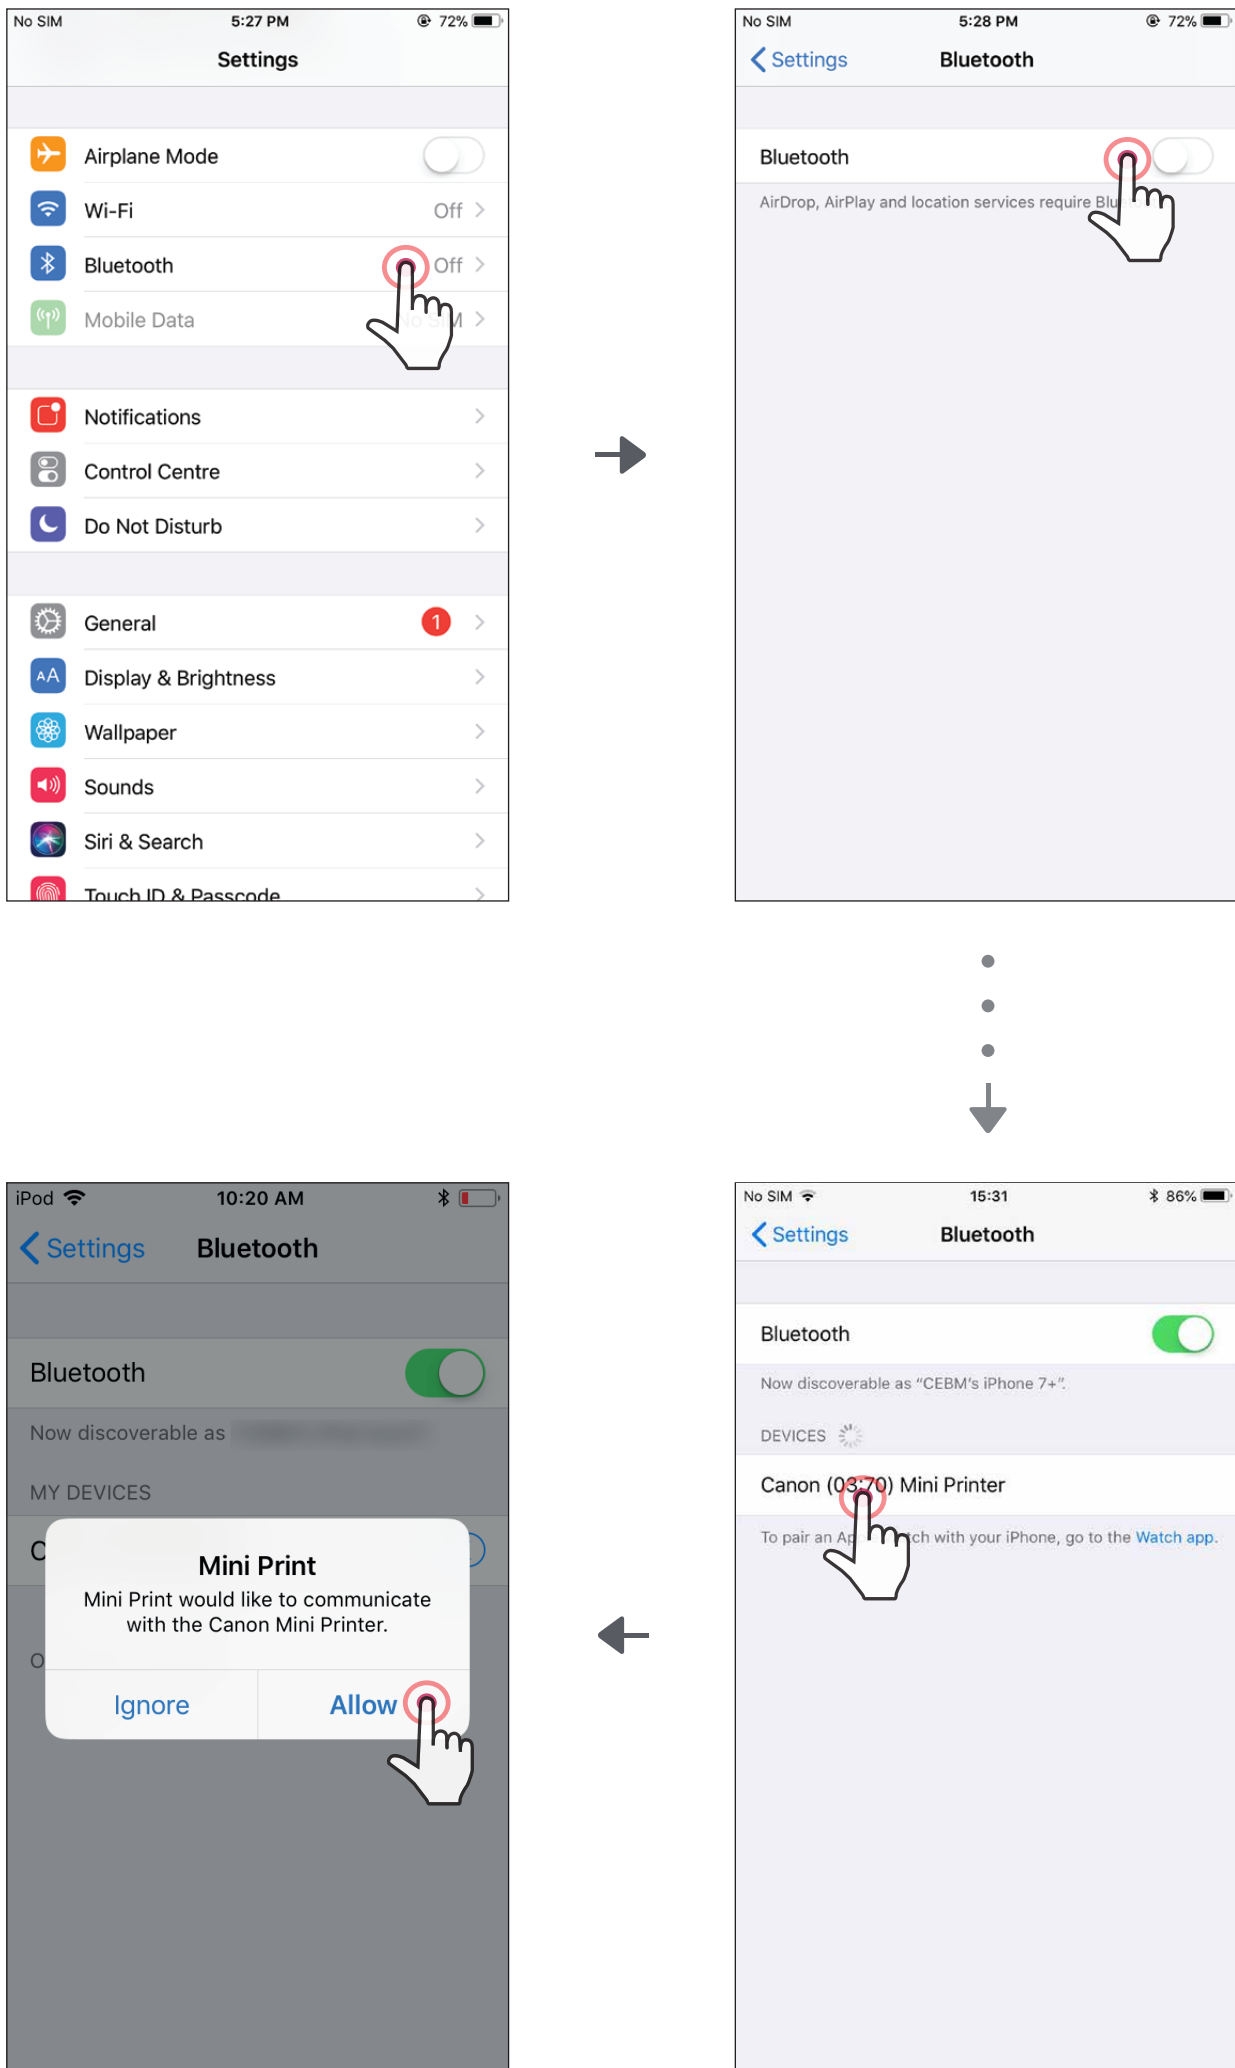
No SIM 5:27 PM 72%

Settings

Airplane Mode

Wi-Fi Off

Bluetooth Off

Mobile Data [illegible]

Notifications

Control Centre

Do Not Disturb

General 1

Display & Brightness

Wallpaper

Sounds

Siri & Search

Touch ID & Passcode

No SIM 5:28 PM 72%

Settings Bluetooth

Bluetooth

AirDrop, AirPlay and location services require Blu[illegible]

No SIM 15:31 86%

Settings Bluetooth

Bluetooth

Now discoverable as "CEBM's iPhone 7+".

DEVICES

Canon (0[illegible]70) Mini Printer

To pair an Ap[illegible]ch with your iPhone, go to the Watch app.

iPod 10:20 AM

Settings Bluetooth

Bluetooth

Now discoverable as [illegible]

MY DEVICES

C

O

Mini Print

Mini Print would like to communicate with the Canon Mini Printer.

Ignore Allow